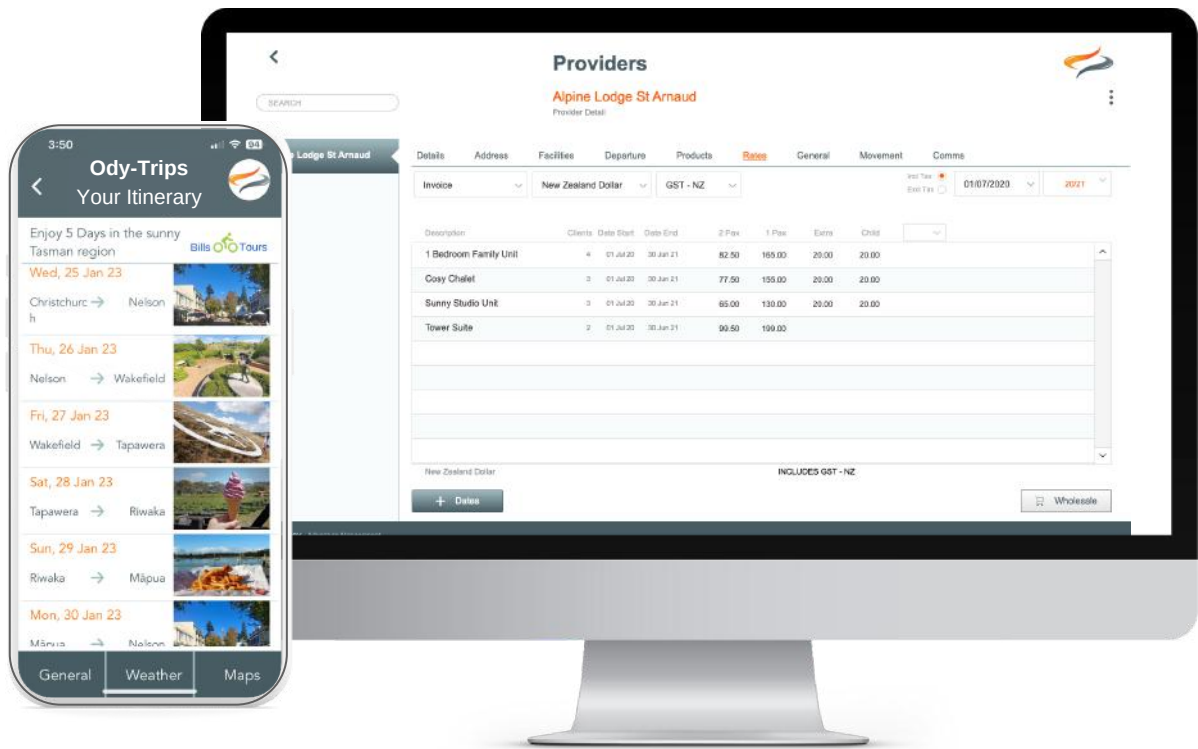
<

Providers

SEARCH

Alpine Lodge St Arnaud
Provider Detail

Lodge St Arnaud

Details | Address | Facilities | Departure | Products | Rates | General | Movement | Comms

Invoice | New Zealand Dollar | GST - NZ | Incl Tax | Excl Tax | 01/07/2020 | 2021

| Description | Clients | Date Start | Date End | 2 Pax | 1 Pax | Extra | Child |
|---|---|---|---|---|---|---|---|
| 1 Bedroom Family Unit | 4 | 01 Jul 20 | 30 Jun 21 | 82.50 | 165.00 | 20.00 | 20.00 |
| Cosy Chalet | 3 | 01 Jul 20 | 30 Jun 21 | 77.50 | 155.00 | 20.00 | 20.00 |
| Sunny Studio Unit | 3 | 01 Jul 20 | 30 Jun 21 | 65.00 | 130.00 | 20.00 | 20.00 |
| Tower Suite | 2 | 01 Jul 20 | 30 Jun 21 | 99.50 | 199.00 | | |

New Zealand Dollar | INCLUDES GST - NZ

+ Dates

Wholesale

3:50

Ody-Trips
Your Itinerary

Enjoy 5 Days in the sunny Tasman region

Bills Tours

Wed, 25 Jan 23
Christchurch → Nelson

Thu, 26 Jan 23
Nelson → Wakefield

Fri, 27 Jan 23
Wakefield → Tapawera

Sat, 28 Jan 23
Tapawera → Riwaka

Sun, 29 Jan 23
Riwaka → Māpua

Mon, 30 Jan 23
Māpua → Nelson

General | Weather | Maps